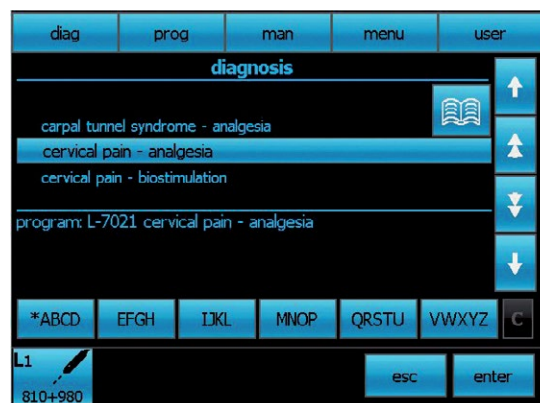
diag prog man menu user

diagnosis

carpal tunnel syndrome - analgesia
cervical pain - analgesia
cervical pain - biostimulation

program: L-7021 cervical pain - analgesia

*ABCD EFGH IJKL MNOP QRSTU VWXYZ C

L1
810+980

esc enter